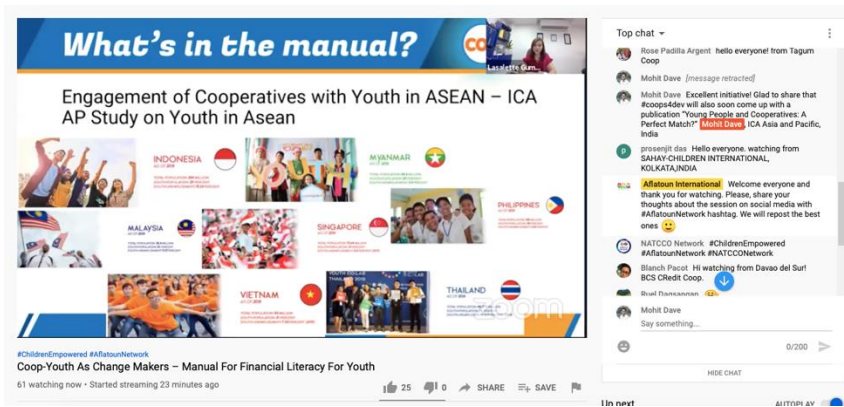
What's in the manual?

Laslette Gum...

Engagement of Cooperatives with Youth in ASEAN – ICA AP Study on Youth in Asean

INDONESIA

MYANMAR

PHILIPPINES

MALAYSIA

SINGAPORE

VIETNAM

THAILAND

zoom

#ChildrenEmpowered #AflatounNetwork

Coop-Youth As Change Makers – Manual For Financial Literacy For Youth

61 watching now • Started streaming 23 minutes ago

25 0 SHARE SAVE

Top chat

Rose Padilla Argent hello everyone! from Tagum Coop

Mohit Dave [message retracted]

Mohit Dave Excellent initiative! Glad to share that #coops4dev will also soon come up with a publication "Young People and Cooperatives: A Perfect Match?" Mohit Dave, ICA Asia and Pacific, India

prosenjit das Hello everyone. watching from SAHAY-CHILDREN INTERNATIONAL, KOLKATA,INDIA

Aflatoun International Welcome everyone and thank you for watching. Please, share your thoughts about the session on social media with #AflatounNetwork hashtag. We will repost the best ones 🙂

NATCCO Network #ChildrenEmpowered #AflatounNetwork #NATCCONetwork

Blanch Pacot Hi watching from Davao del Sur! BCS CRedit Coop.

Ruel Dansangan

Mohit Dave

Say something...

0/200

HIDE CHAT

Up next

AUTOPLAY